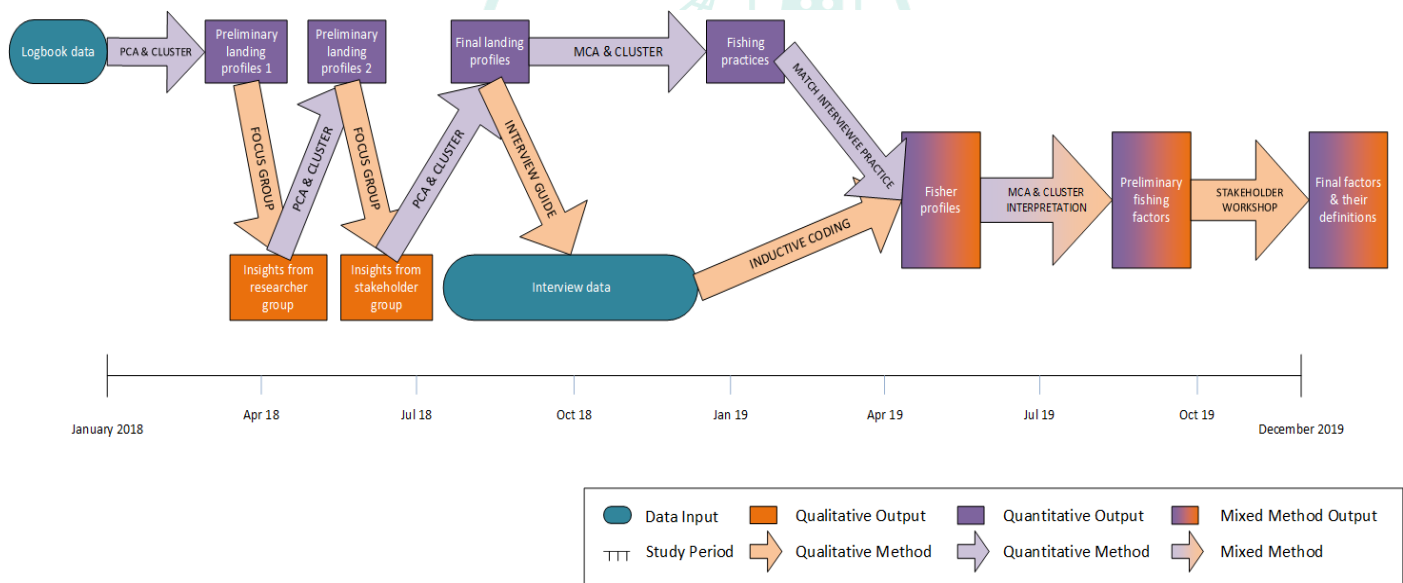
Logbook data

PCA & CLUSTER

Preliminary landing profiles 1

Preliminary landing profiles 2

Final landing profiles

MCA & CLUSTER

Fishing practices

MATCH INTERVIEWEE PRACTICE

FOCUS GROUP

PCA & CLUSTER

FOCUS GROUP

PCA & CLUSTER

INTERVIEW GUIDE

Insights from researcher group

Insights from stakeholder group

Interview data

INDUCTIVE CODING

Fisher profiles

MCA & CLUSTER INTERPRETATION

Preliminary fishing factors

STAKEHOLDER WORKSHOP

Final factors & their definitions

January 2018

Apr 18

Jul 18

Oct 18

Jan 19

Apr 19

Jul 19

Oct 19

December 2019

Data Input

Qualitative Output

Quantitative Output

Mixed Method Output

Study Period

Qualitative Method

Quantitative Method

Mixed Method